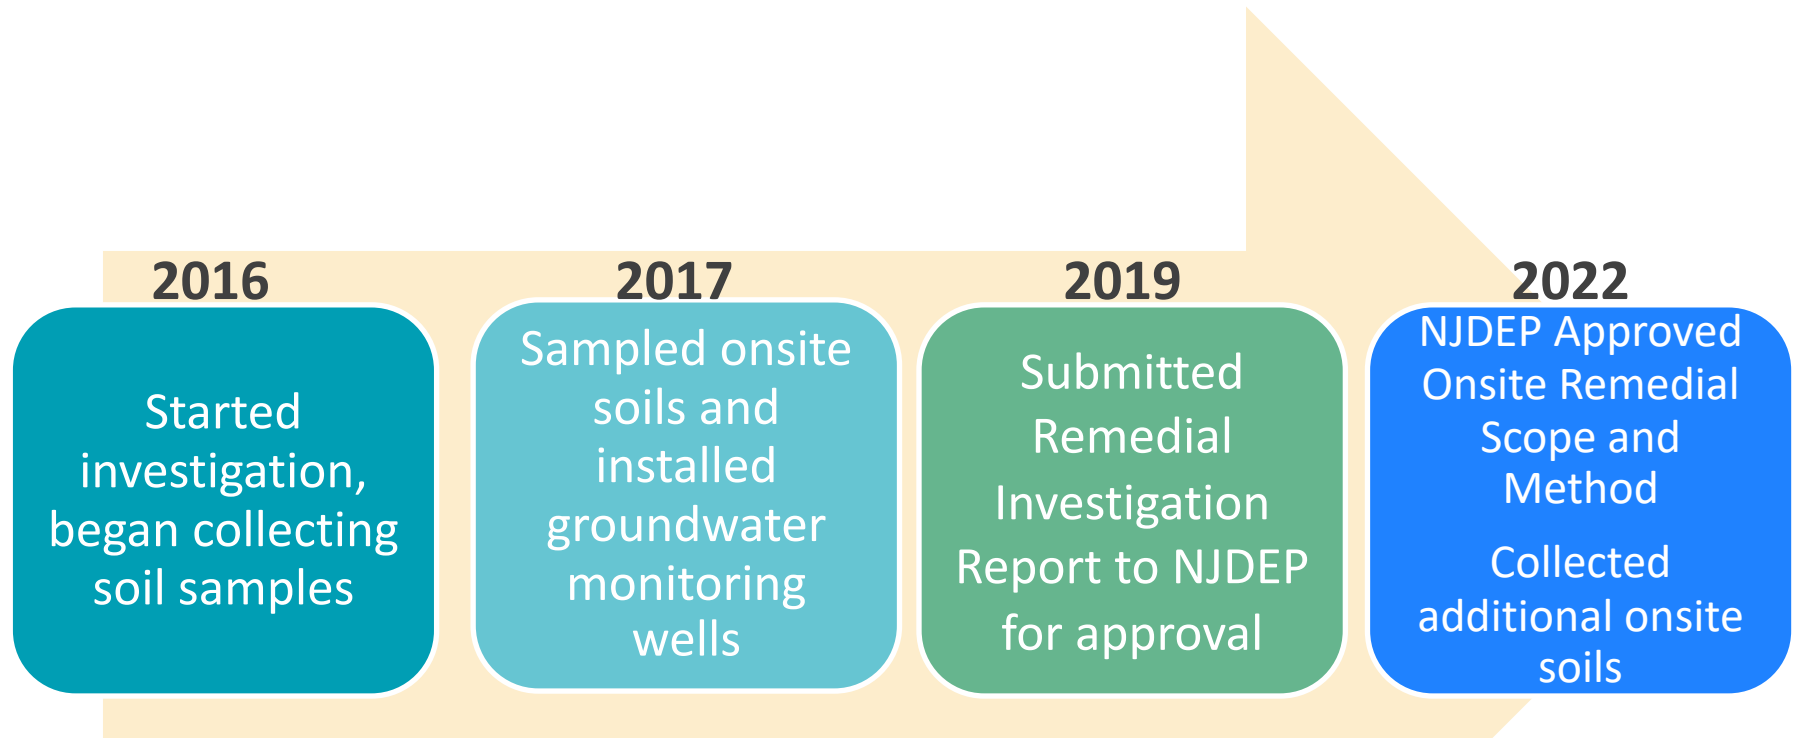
2016

Started investigation, began collecting soil samples

2017

Sampled onsite soils and installed groundwater monitoring wells

2019

Submitted Remedial Investigation Report to NJDEP for approval

2022

NJDEP Approved Onsite Remedial Scope and Method

Collected additional onsite soils